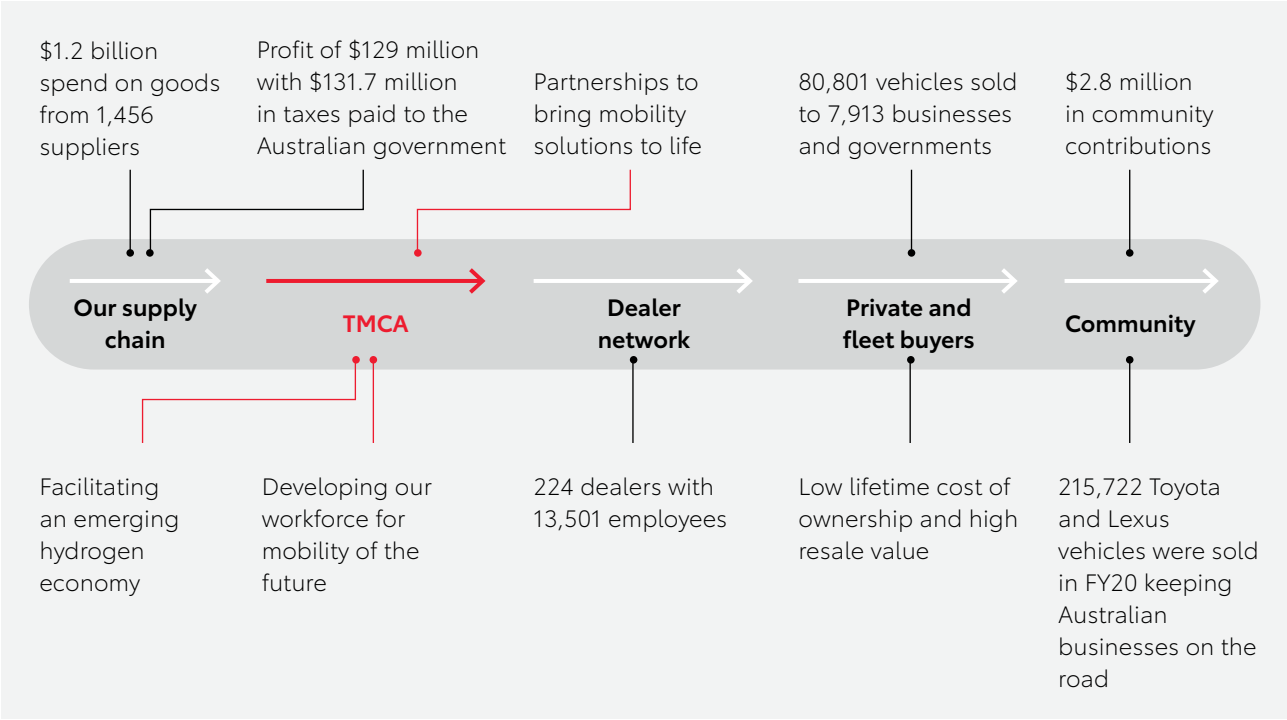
$1.2 billion spend on goods from 1,456 suppliers

Profit of $129 million with $131.7 million in taxes paid to the Australian government

Partnerships to bring mobility solutions to life

80,801 vehicles sold to 7,913 businesses and governments

$2.8 million in community contributions

Our supply chain

TMCA

Dealer network

Private and fleet buyers

Community

Facilitating an emerging hydrogen economy

Developing our workforce for mobility of the future

224 dealers with 13,501 employees

Low lifetime cost of ownership and high resale value

215,722 Toyota and Lexus vehicles were sold in FY20 keeping Australian businesses on the road